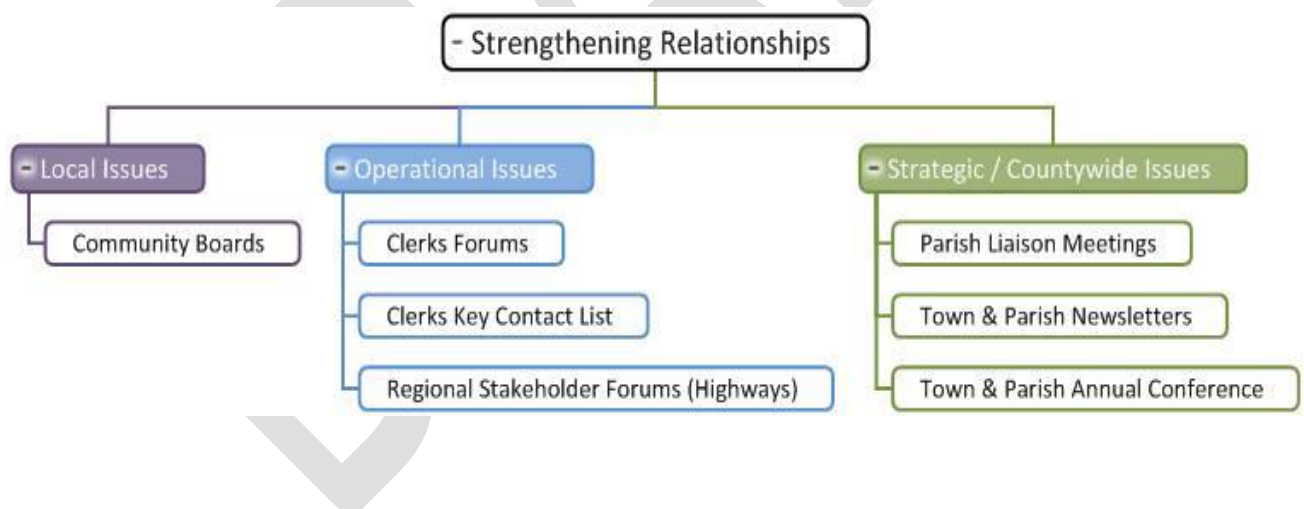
- Strengthening Relationships

- Local Issues

Community Boards

- Operational Issues

Clerks Forums

Clerks Key Contact List

Regional Stakeholder Forums (Highways)

- Strategic / Countywide Issues

Parish Liaison Meetings

Town & Parish Newsletters

Town & Parish Annual Conference